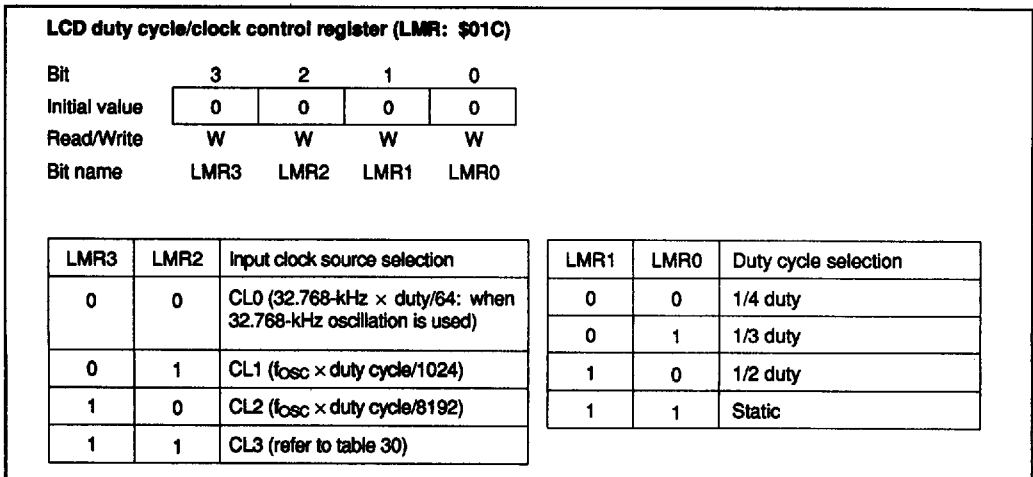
LCD duty cycle/clock control register (LMR: $01C)

| Bit | 3 | 2 | 1 | 0 |
|---|---|---|---|---|
| Initial value | 0 | 0 | 0 | 0 |
| Read/Write | W | W | W | W |
| Bit name | LMR3 | LMR2 | LMR1 | LMR0 |

| LMR3 | LMR2 | Input clock source selection |
|---|---|---|
| 0 | 0 | CL0 (32.768-kHz × duty/64: when 32.768-kHz oscillation is used) |
| 0 | 1 | CL1 ($f_{OSC}$ × duty cycle/1024) |
| 1 | 0 | CL2 ($f_{OSC}$ × duty cycle/8192) |
| 1 | 1 | CL3 (refer to table 30) |

| LMR1 | LMR0 | Duty cycle selection |
|---|---|---|
| 0 | 0 | 1/4 duty |
| 0 | 1 | 1/3 duty |
| 1 | 0 | 1/2 duty |
| 1 | 1 | Static |